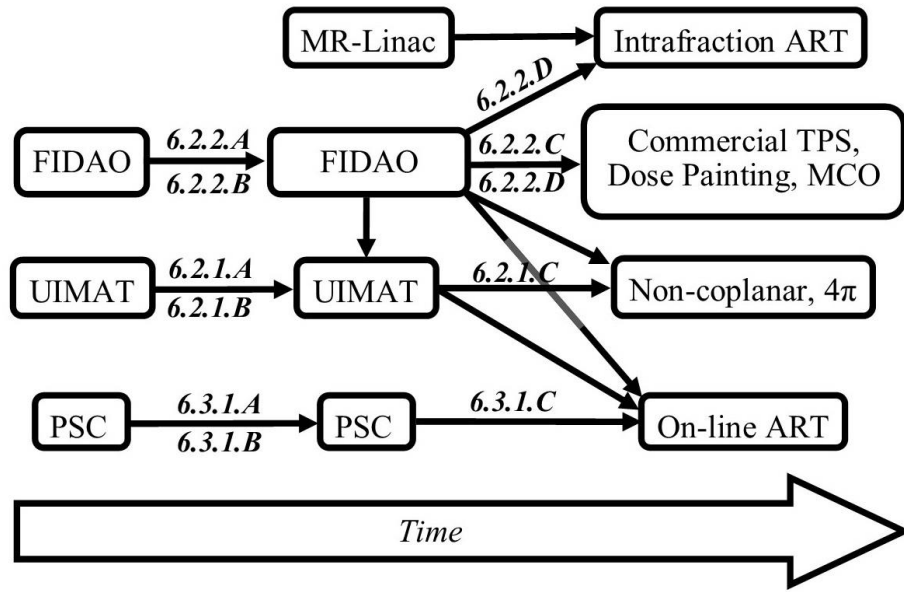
MR-Linac

Intrafraction ART

6.2.2.D

FIDAO

6.2.2.A

6.2.2.B

FIDAO

6.2.2.C

6.2.2.D

Commercial TPS, Dose Painting, MCO

UIMAT

6.2.1.A

6.2.1.B

UIMAT

6.2.1.C

Non-coplanar, $4\pi$

PSC

6.3.1.A

6.3.1.B

PSC

6.3.1.C

On-line ART

Time